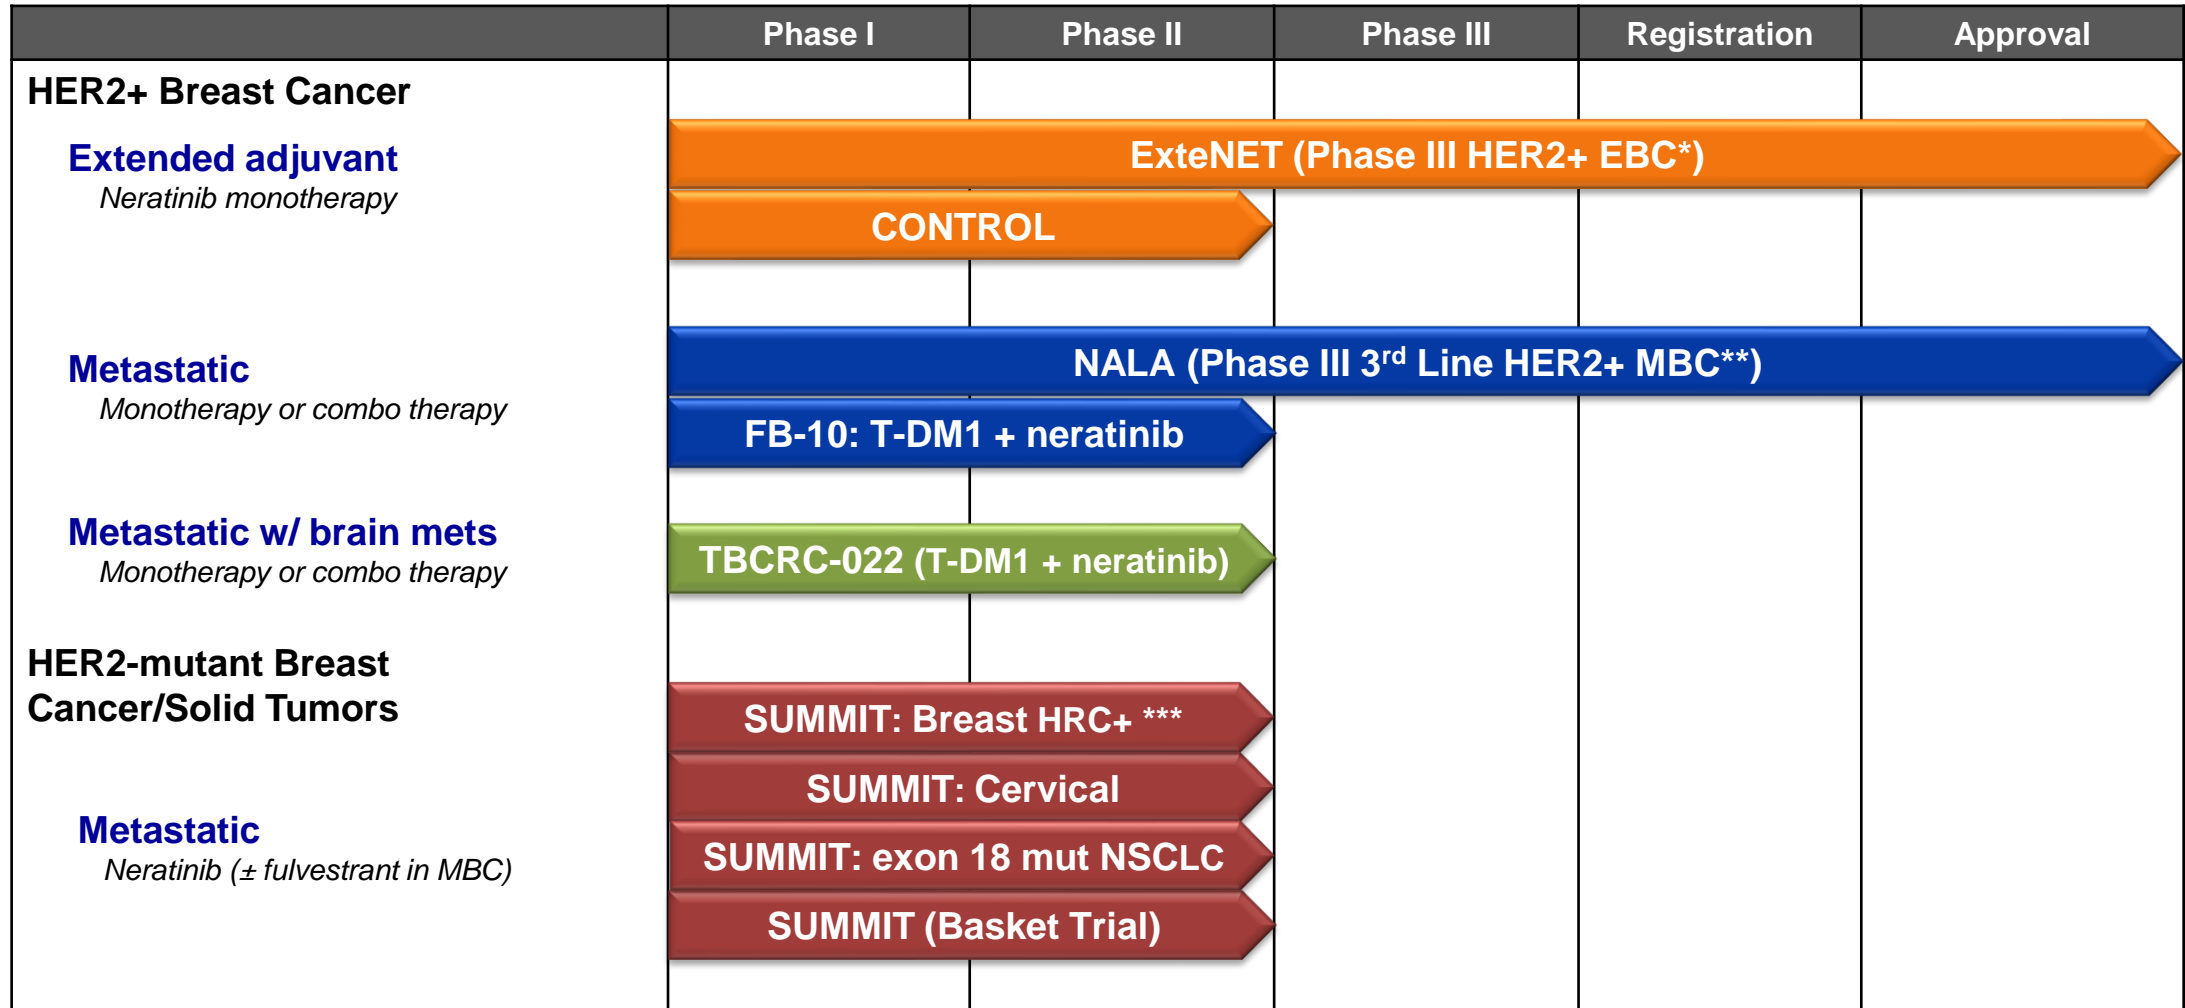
Phase I | Phase II | Phase III | Registration | Approval

HER2+ Breast Cancer

Extended adjuvant
Neratinib monotherapy

ExteNET (Phase III HER2+ EBC*)

CONTROL

Metastatic
Monotherapy or combo therapy

NALA (Phase III 3$^{rd}$ Line HER2+ MBC**)

FB-10: T-DM1 + neratinib

Metastatic w/ brain mets
Monotherapy or combo therapy

TBCRC-022 (T-DM1 + neratinib)

HER2-mutant Breast Cancer/Solid Tumors

SUMMIT: Breast HRC+ ***

SUMMIT: Cervical

Metastatic
Neratinib (± fulvestrant in MBC)

SUMMIT: exon 18 mut NSCLC

SUMMIT (Basket Trial)